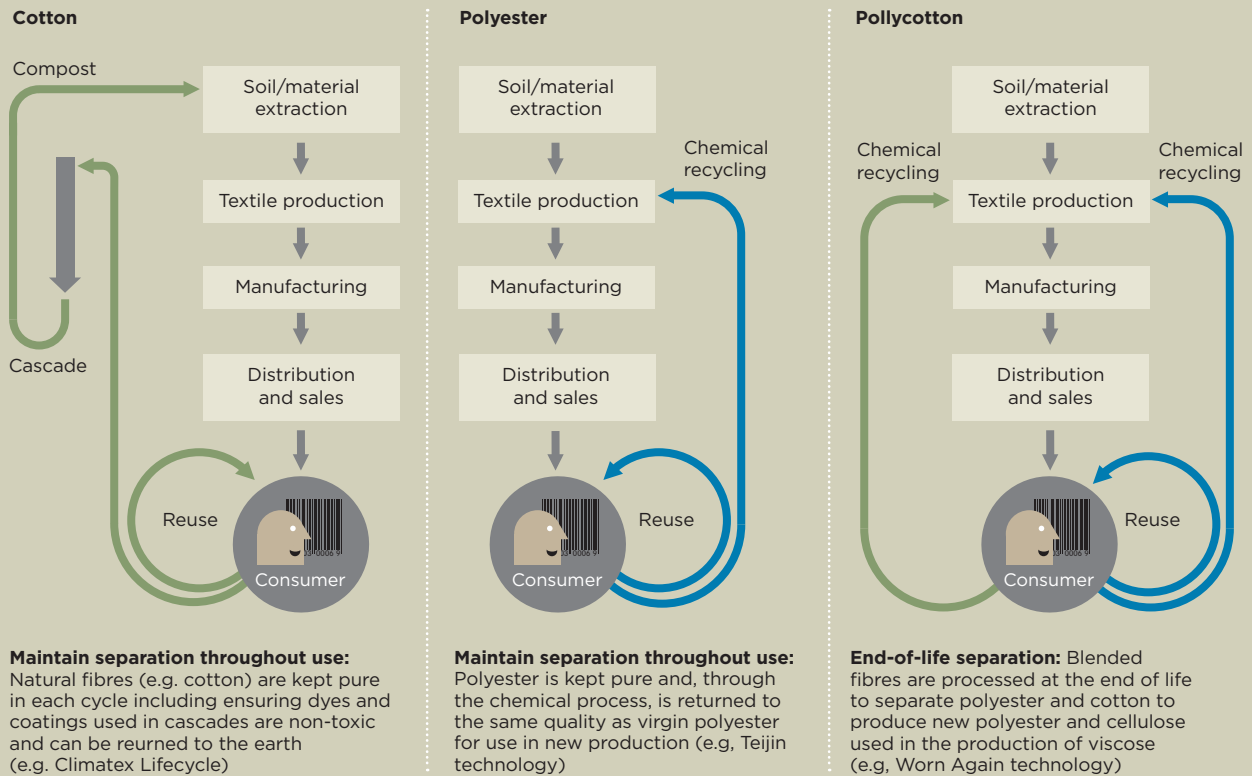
Cotton

Compost

Soil/material extraction

Textile production

Manufacturing

Distribution and sales

Cascade

Reuse

Consumer

Maintain separation throughout use: Natural fibres (e.g. cotton) are kept pure in each cycle including ensuring dyes and coatings used in cascades are non-toxic and can be reurned to the earth (e.g. Climatex Lifecycle)

Polyester

Soil/material extraction

Chemical recycling

Textile production

Manufacturing

Distribution and sales

Reuse

Consumer

Maintain separation throughout use: Polyester is kept pure and, through the chemical process, is returned to the same quality as virgin polyester for use in new production (e.g, Teijin technology)

Pollycotton

Soil/material extraction

Chemical recycling

Chemical recycling

Textile production

Manufacturing

Distribution and sales

Reuse

Consumer

End-of-life separation: Blended fibres are processed at the end of life to separate polyester and cotton to produce new polyester and cellulose used in the production of viscose (e.g, Worn Again technology)